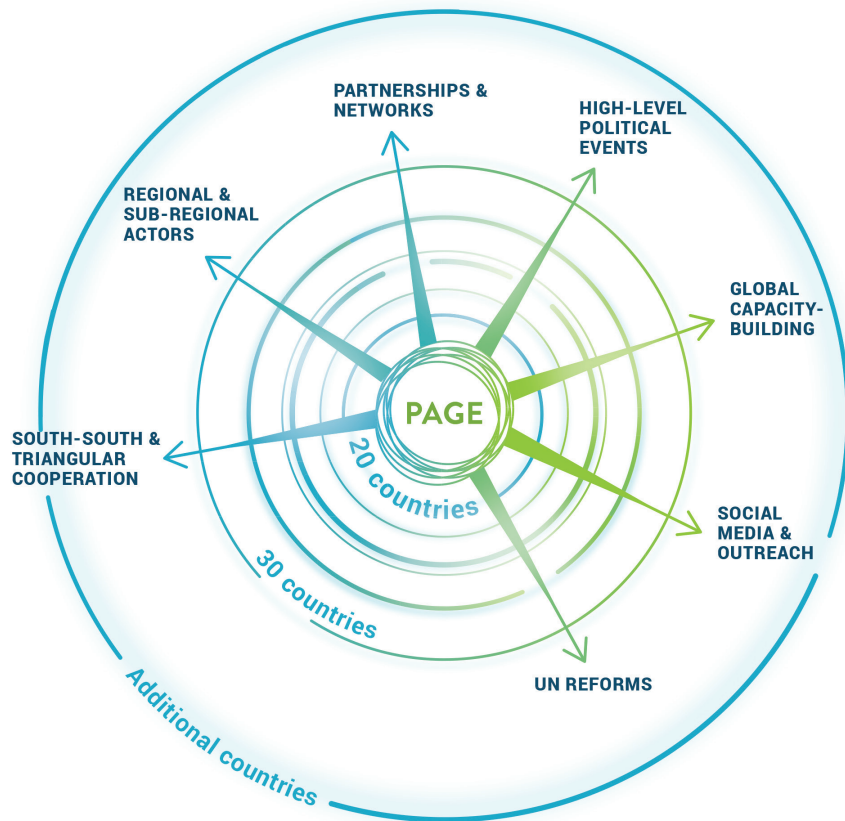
PARTNERSHIPS & NETWORKS

HIGH-LEVEL POLITICAL EVENTS

REGIONAL & SUB-REGIONAL ACTORS

GLOBAL CAPACITY-BUILDING

PAGE

SOUTH-SOUTH & TRIANGULAR COOPERATION

20 countries

SOCIAL MEDIA & OUTREACH

30 countries

UN REFORMS

Additional countries